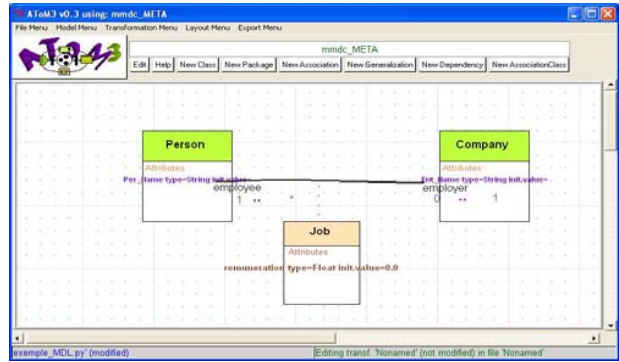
AToM3 v0.3 using: mmdc_META

File Menu Model Menu Transformation Menu Layout Menu Export Menu

AToM3

mmdc_META

Edit Help New Class New Package New Association New Generalization New Dependency New AssociationClass

Person

Attributes

Per_Name type=String init.value=

employee

1 .. *

Company

Attributes

Ent_Name type=String init.value=

employer

0 .. 1

Job

Attributes

remuneration type=Float init.value=0.0

exemple_MDL.py' (modified)

Editing transf. 'Nonamed' (not modified) in file 'Nonamed'